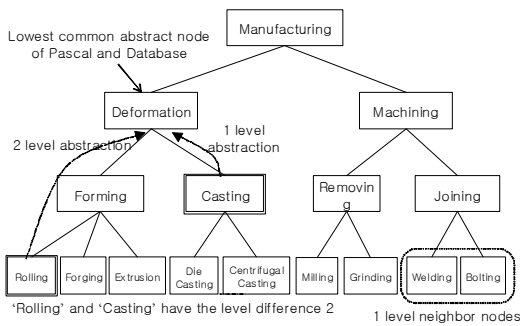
Manufacturing

Lowest common abstract node of Pascal and Database

Deformation

Machining

2 level abstraction

1 level abstraction

Forming

Casting

Removing

Joining

Rolling

Forging

Extrusion

Die Casting

Centrifugal Casting

Milling

Grinding

Welding

Bolting

'Rolling' and 'Casting' have the level difference 2

1 level neighbor nodes